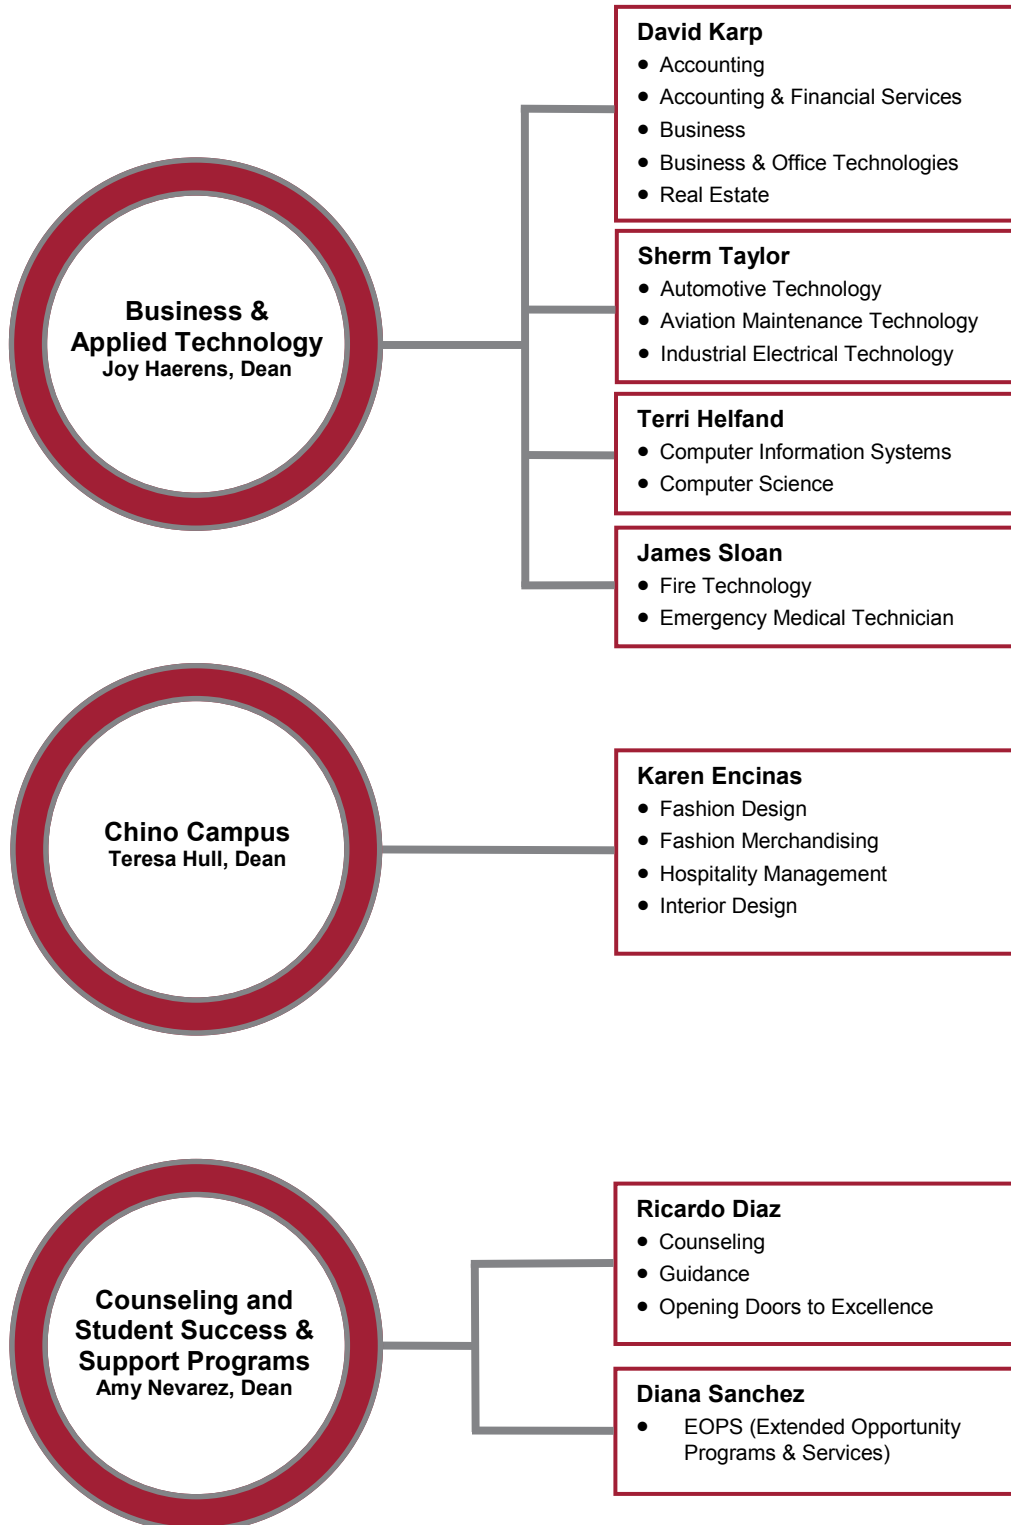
Business & Applied Technology
Joy Haerens, Dean

David Karp
- Accounting
- Accounting & Financial Services
- Business
- Business & Office Technologies
- Real Estate

Sherm Taylor
- Automotive Technology
- Aviation Maintenance Technology
- Industrial Electrical Technology

Terri Helfand
- Computer Information Systems
- Computer Science

James Sloan
- Fire Technology
- Emergency Medical Technician

Chino Campus
Teresa Hull, Dean

Karen Encinas
- Fashion Design
- Fashion Merchandising
- Hospitality Management
- Interior Design

Counseling and Student Success & Support Programs
Amy Nevarez, Dean

Ricardo Diaz
- Counseling
- Guidance
- Opening Doors to Excellence

Diana Sanchez
- EOPS (Extended Opportunity Programs & Services)